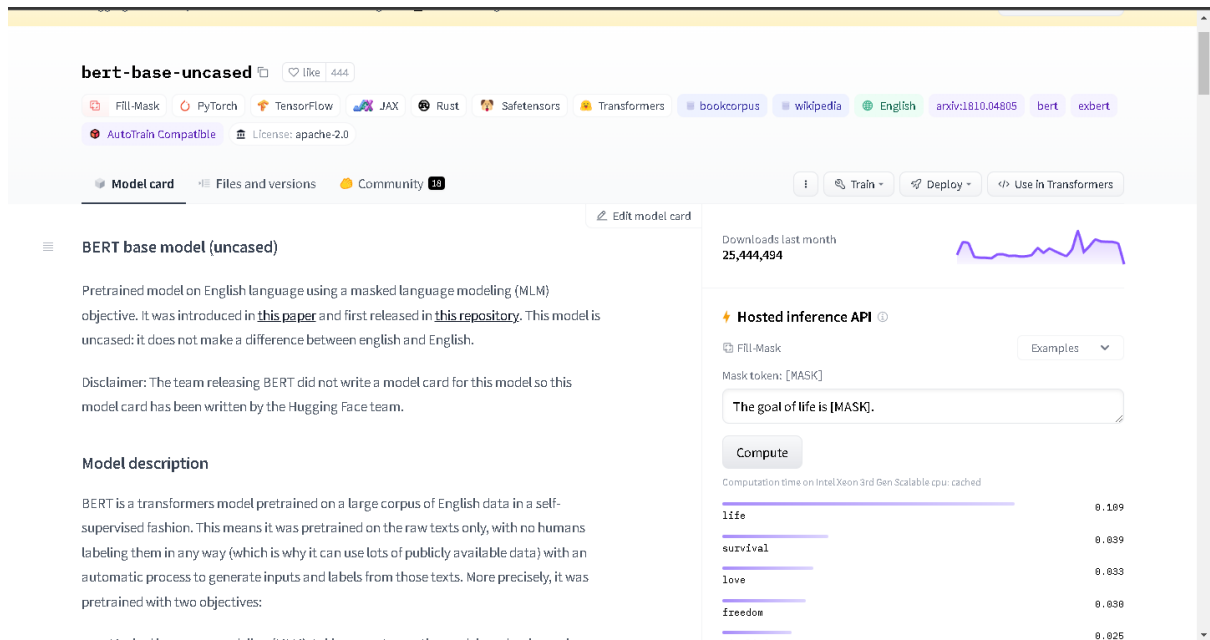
bert-base-uncased like 444

Fill-Mask PyTorch TensorFlow JAX Rust Safetensors Transformers bookcorpus wikipedia English arxiv:1810.04805 bert exbert

AutoTrain Compatible License: apache-2.0

Model card Files and versions Community 18

Train Deploy Use in Transformers

Edit model card

BERT base model (uncased)

Pretrained model on English language using a masked language modeling (MLM) objective. It was introduced in this paper and first released in this repository. This model is uncased: it does not make a difference between english and English.

Disclaimer: The team releasing BERT did not write a model card for this model so this model card has been written by the Hugging Face team.

Model description

BERT is a transformers model pretrained on a large corpus of English data in a self-supervised fashion. This means it was pretrained on the raw texts only, with no humans labeling them in any way (which is why it can use lots of publicly available data) with an automatic process to generate inputs and labels from those texts. More precisely, it was pretrained with two objectives:

Downloads last month
25,444,494

Hosted inference API

Fill-Mask

Examples

Mask token: [MASK]

The goal of life is [MASK].

Compute

Computation time on Intel Xeon 3rd Gen Scalable cpu: cached

| | |
|---|---|
| life | 0.109 |
| survival | 0.039 |
| love | 0.033 |
| freedom | 0.030 |
| | 0.025 |